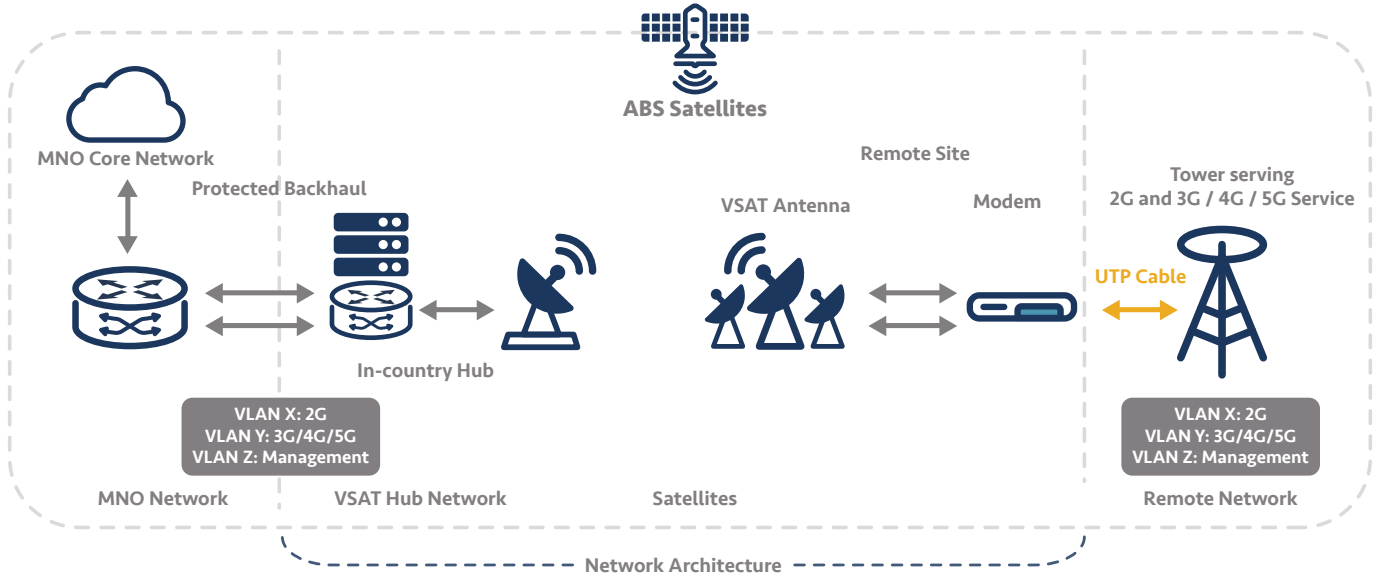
ABS Satellites

MNO Core Network

Protected Backhaul

Remote Site

Tower serving 2G and 3G / 4G / 5G Service

VSAT Antenna

Modem

UTP Cable

In-country Hub

VLAN X: 2G
VLAN Y: 3G/4G/5G
VLAN Z: Management

VLAN X: 2G
VLAN Y: 3G/4G/5G
VLAN Z: Management

MNO Network

VSAT Hub Network

Satellites

Remote Network

Network Architecture